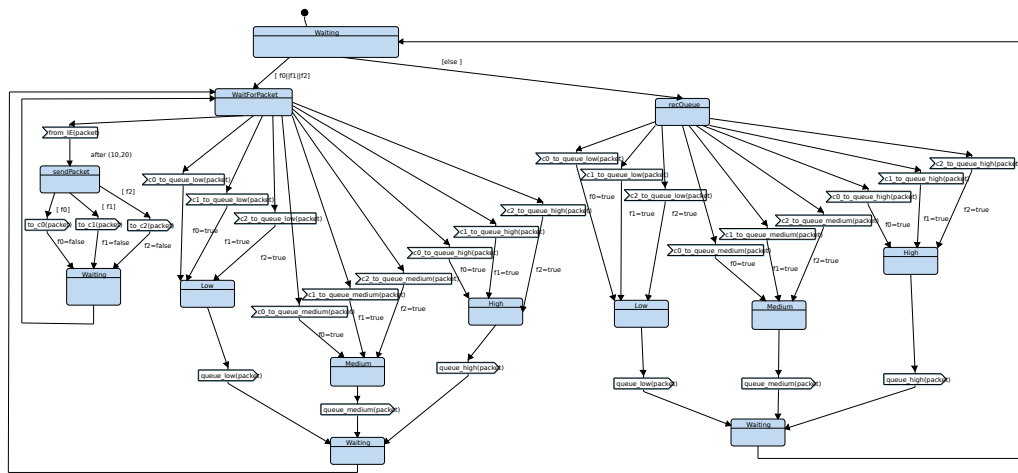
Waiting

[ f0||f1||f2]

[else ]

WaitForPacket

recQueue

from_IE(packet)

after (10,20)

sendPacket

[ f2]

[ f0]

[ f1]

to_c0(packet)

to_c1(packet)

to_c2(packet)

f0=false

f1=false

f2=false

Waiting

c0_to_queue_low(packet)

c1_to_queue_low(packet)

c2_to_queue_low(packet)

f0=true

f1=true

f2=true

Low

c1_to_queue_medium(packet)

c0_to_queue_medium(packet)

c2_to_queue_medium(packet)

f0=true

f1=true

f2=true

c0_to_queue_high(packet)

c1_to_queue_high(packet)

c2_to_queue_high(packet)

f0=true

f1=true

f2=true

High

Medium

queue_low(packet)

queue_medium(packet)

queue_high(packet)

Waiting

c0_to_queue_low(packet)

c1_to_queue_low(packet)

c2_to_queue_low(packet)

f0=true

f1=true

f2=true

c1_to_queue_medium(packet)

c2_to_queue_medium(packet)

c0_to_queue_medium(packet)

f0=true

f1=true

f2=true

c0_to_queue_high(packet)

c1_to_queue_high(packet)

c2_to_queue_high(packet)

f0=true

f1=true

f2=true

Low

Medium

High

queue_low(packet)

queue_medium(packet)

queue_high(packet)

Waiting